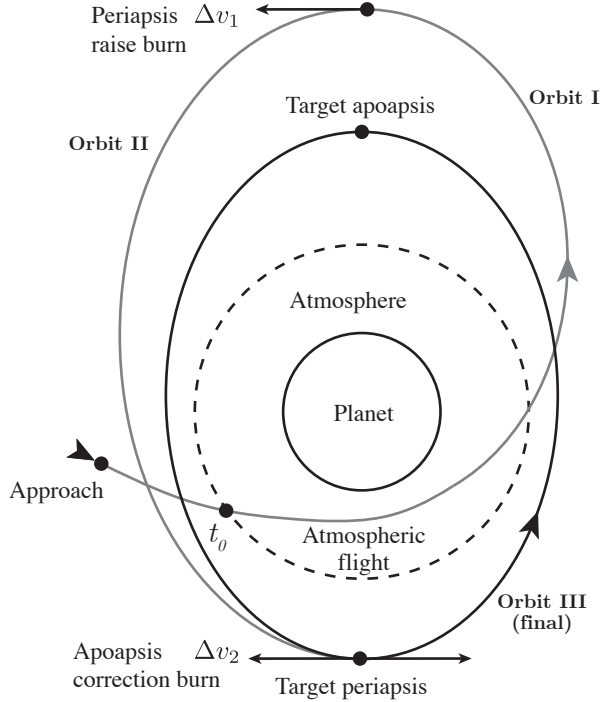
Periapsis raise burn $\Delta v_1$

Orbit I

Target apoapsis

Orbit II

Atmosphere

Planet

Approach

$t_0$

Atmospheric flight

Orbit III (final)

Apoapsis correction burn $\Delta v_2$

Target periapsis